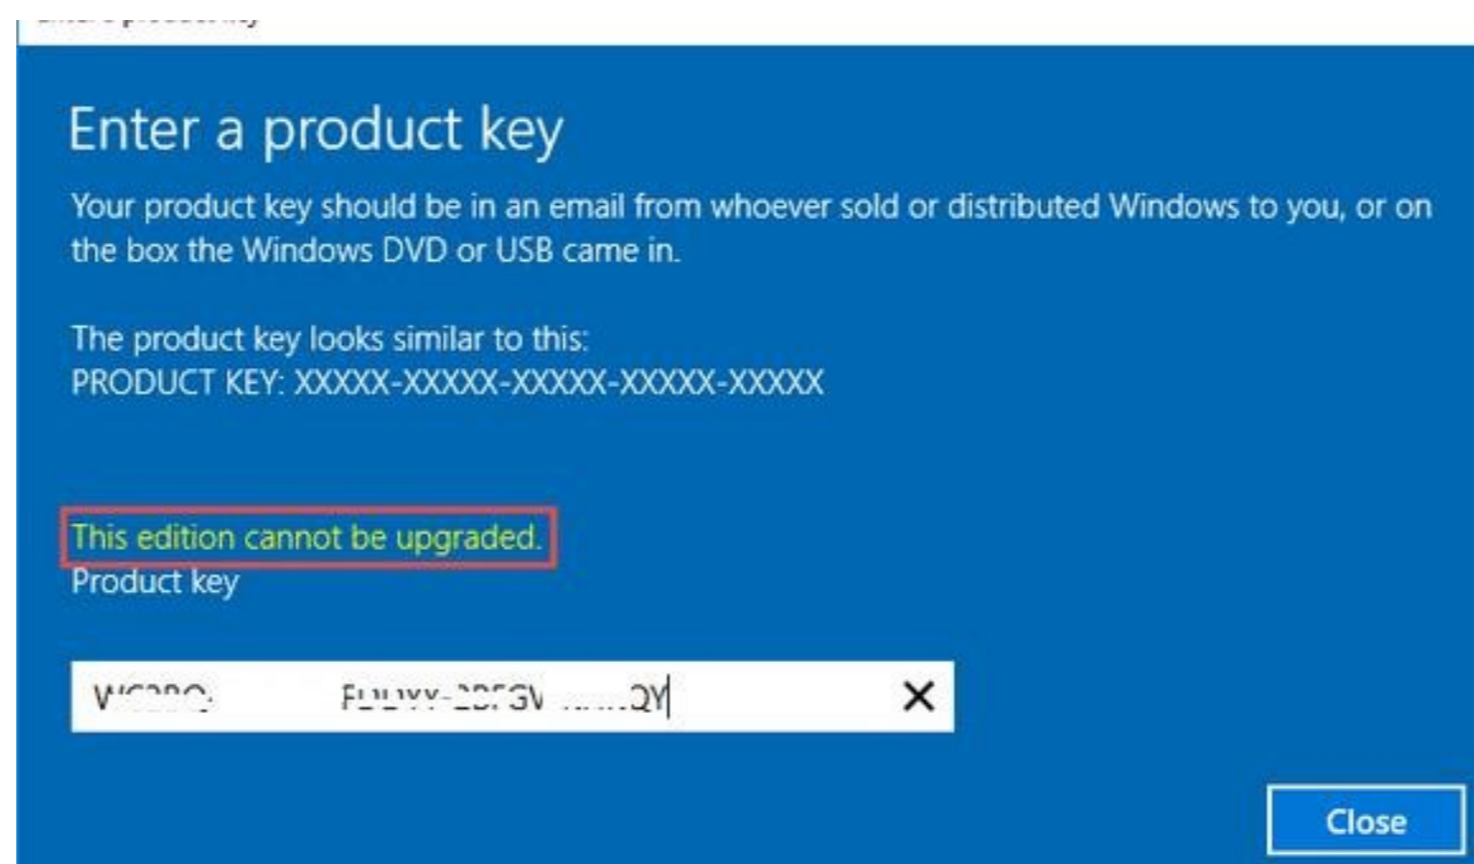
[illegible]

Enter a product key

Your product key should be in an email from whoever sold or distributed Windows to you, or on the box the Windows DVD or USB came in.

The product key looks similar to this:
PRODUCT KEY: XXXXX-XXXXX-XXXXX-XXXXX-XXXXX

This edition cannot be upgraded.
Product key

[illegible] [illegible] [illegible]QY

Close